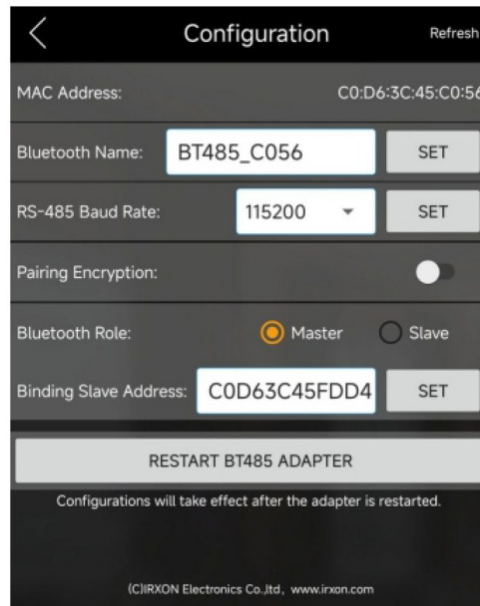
Configuration

Refresh

MAC Address:

C0:D6:3C:45:C0:56

Bluetooth Name:

BT485_C056

SET

RS-485 Baud Rate:

115200

SET

Pairing Encryption:

Bluetooth Role:

Master

Slave

Binding Slave Address:

C0D63C45FDD4

SET

RESTART BT485 ADAPTER

Configurations will take effect after the adapter is restarted.

(C)IRXON Electronics Co.,ltd, www.irxon.com